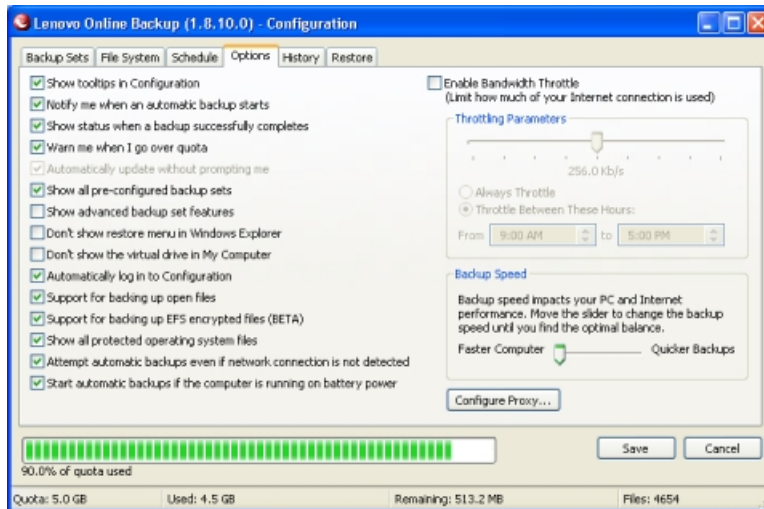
Lenovo Online Backup (1.8.10.0) - Configuration

Backup Sets | File System | Schedule | Options | History | Restore

Show tooltips in Configuration
Notify me when an automatic backup starts
Show status when a backup successfully completes
Warn me when I go over quota
Automatically update without prompting me
Show all pre-configured backup sets
Show advanced backup set features
Don't show restore menu in Windows Explorer
Don't show the virtual drive in My Computer
Automatically log in to Configuration
Support for backing up open files
Support for backing up EFS encrypted files (BETA)
Show all protected operating system files
Attempt automatic backups even if network connection is not detected
Start automatic backups if the computer is running on battery power

Enable Bandwidth Throttle
(Limit how much of your Internet connection is used)

Throttling Parameters
256.0 Kb/s
Always Throttle
Throttle Between These Hours:
From 9:00 AM to 5:00 PM

Backup Speed
Backup speed impacts your PC and Internet performance. Move the slider to change the backup speed until you find the optimal balance.
Faster Computer Quicker Backups

Configure Proxy...

90.0% of quota used

Save Cancel

Quota: 5.0 GB Used: 4.5 GB Remaining: 513.2 MB Files: 4654